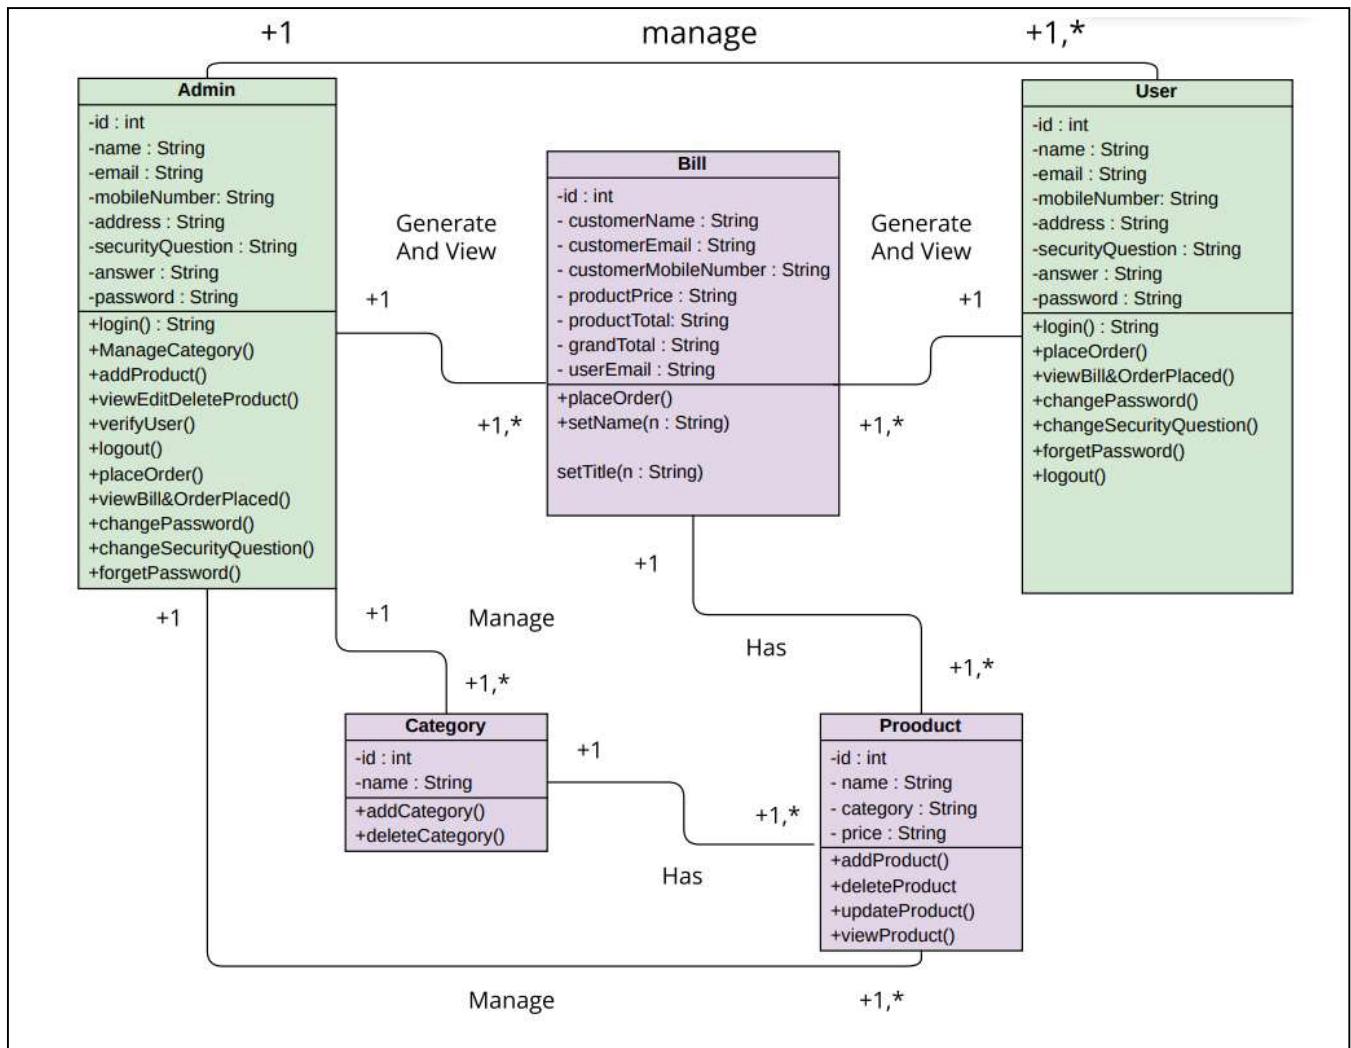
+1 manage +1,*

Admin
-id : int
-name : String
-email : String
-mobileNumber: String
-address : String
-securityQuestion : String
-answer : String
-password : String
+login() : String
+ManageCategory()
+addProduct()
+viewEditDeleteProduct()
+verifyUser()
+logout()
+placeOrder()
+viewBill&OrderPlaced()
+changePassword()
+changeSecurityQuestion()
+forgetPassword()

Generate And View

+1

+1,*

Bill
-id : int
- customerName : String
- customerEmail : String
- customerMobileNumber : String
- productPrice : String
- productTotal: String
- grandTotal : String
- userEmail : String
+placeOrder()
+setName(n : String)

setTitle(n : String)

Generate And View

+1

+1,*

User
-id : int
-name : String
-email : String
-mobileNumber: String
-address : String
-securityQuestion : String
-answer : String
-password : String
+login() : String
+placeOrder()
+viewBill&OrderPlaced()
+changePassword()
+changeSecurityQuestion()
+forgetPassword()
+logout()

+1

+1

+1

Manage

+1,*

Has

+1,*

Category
-id : int
-name : String
+addCategory()
+deleteCategory()

+1

+1,*

Has

Prooduct
-id : int
- name : String
- category : String
- price : String
+addProduct()
+deleteProduct
+updateProduct()
+viewProduct()

Manage

+1,*